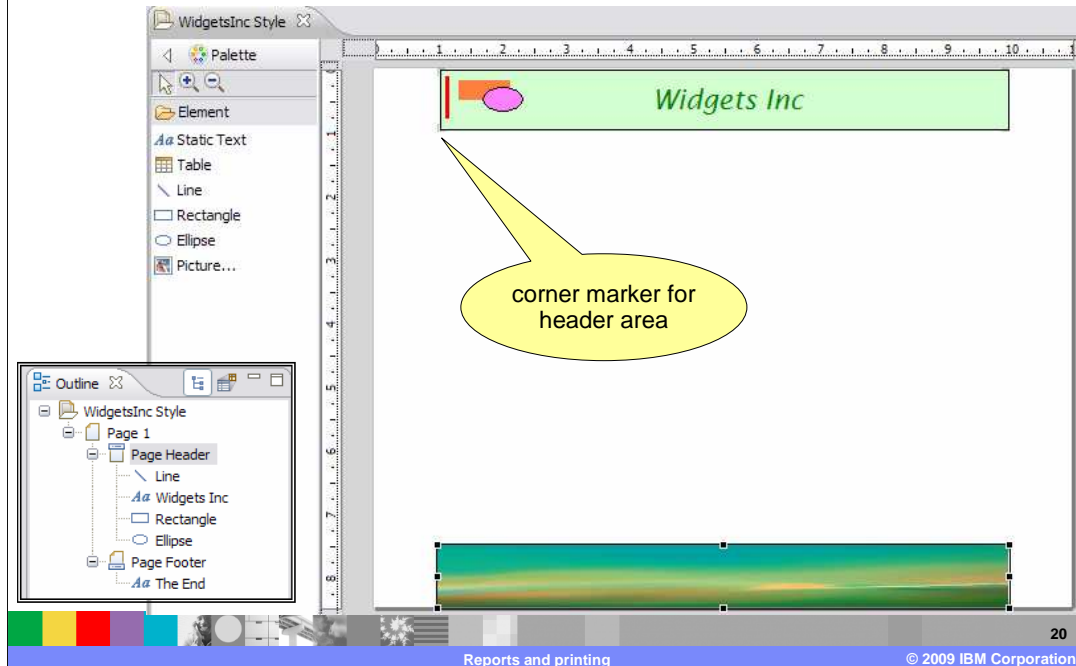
WidgetsInc Style

Palette

Element

Static Text

Table

Line

Rectangle

Ellipse

Picture...

1 2 3 4 5 6 7 8 9 10

1 2 3 4 5 6 7 8

Widgets Inc

corner marker for header area

Outline

WidgetsInc Style

Page 1

Page Header

Line

Widgets Inc

Rectangle

Ellipse

Page Footer

The End

20

Reports and printing

© 2009 IBM Corporation